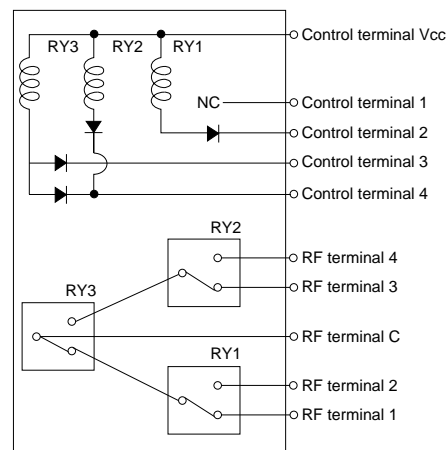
RY3 RY2 RY1

Control terminal Vcc

NC

Control terminal 1

Control terminal 2

Control terminal 3

Control terminal 4

RY2

RF terminal 4

RF terminal 3

RY3

RF terminal C

RY1

RF terminal 2

RF terminal 1